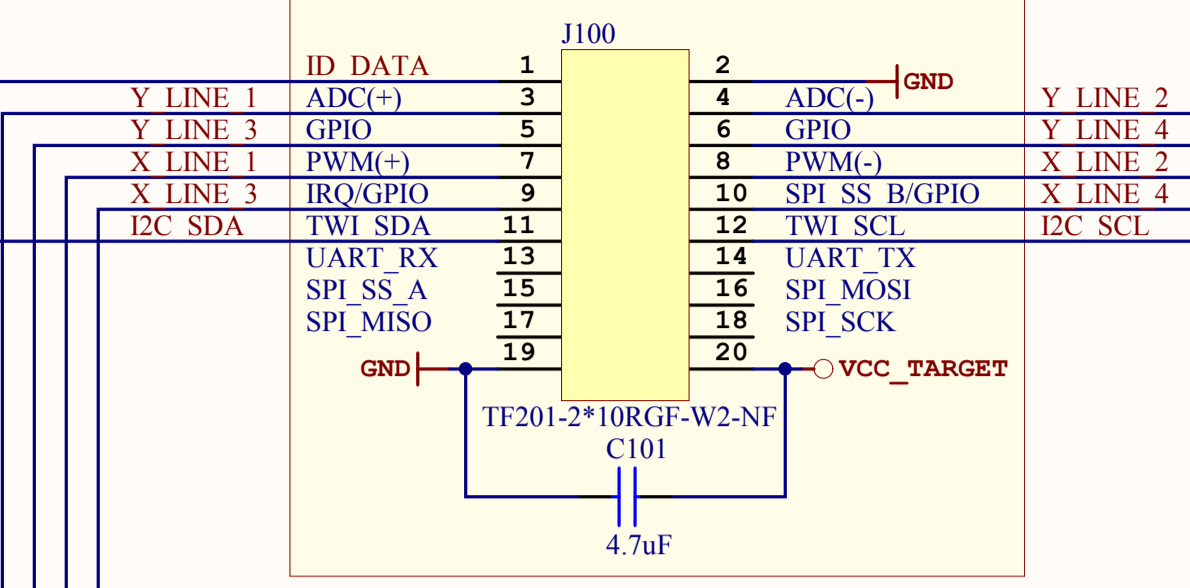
J100

ID_DATA 1 2 GND

Y_LINE_1 ADC(+) 3 4 ADC(-) Y_LINE_2

Y_LINE_3 GPIO 5 6 GPIO Y_LINE_4

X_LINE_1 PWM(+) 7 8 PWM(-) X_LINE_2

X_LINE_3 IRQ/GPIO 9 10 SPI_SS_B/GPIO X_LINE_4

I2C_SDA TWI_SDA 11 12 TWI_SCL I2C_SCL

UART_RX 13 14 UART_TX

SPI_SS_A 15 16 SPI_MOSI

SPI_MISO 17 18 SPI_SCK

GND 19 20 VCC_TARGET

TF201-2*10RGF-W2-NF

C101

4.7uF